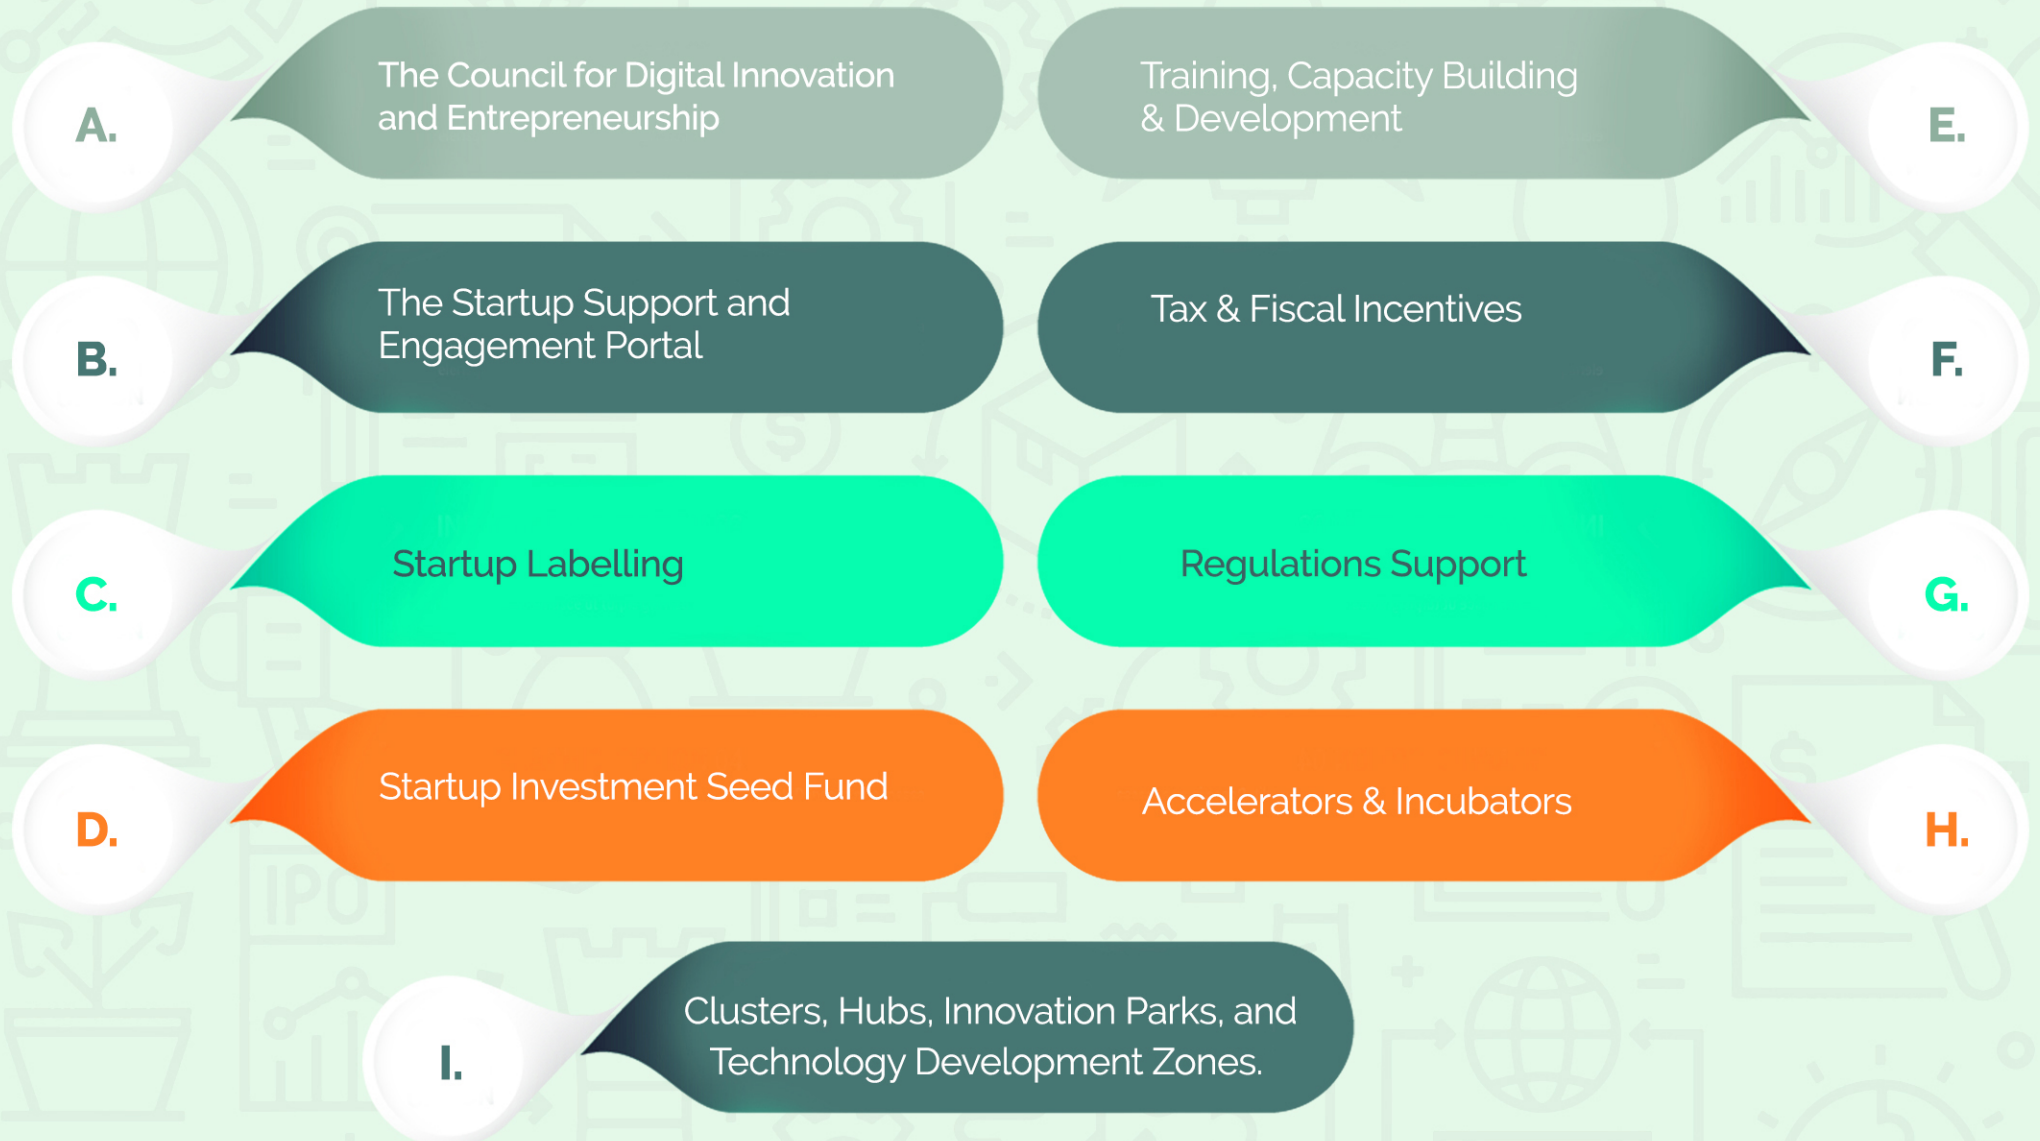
A. The Council for Digital Innovation and Entrepreneurship

E. Training, Capacity Building & Development

B. The Startup Support and Engagement Portal

F. Tax & Fiscal Incentives

C. Startup Labelling

G. Regulations Support

D. Startup Investment Seed Fund

H. Accelerators & Incubators

I. Clusters, Hubs, Innovation Parks, and Technology Development Zones.